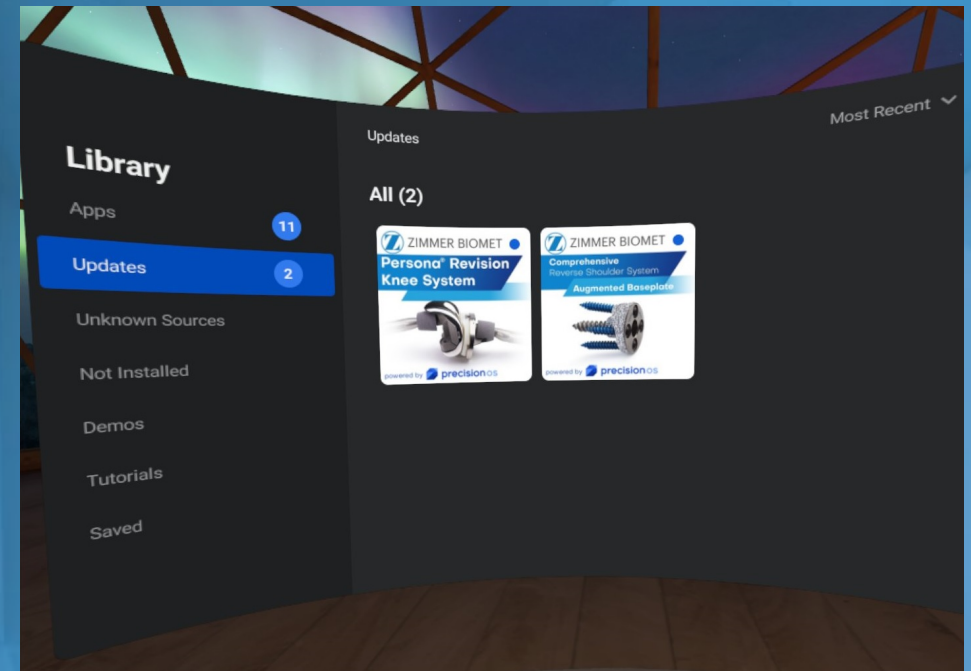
Library

Apps 11

Updates 2

Unknown Sources

Not Installed

Demos

Tutorials

Saved

Updates

Most Recent

All (2)

ZIMMER BIOMET
Persona® Revision Knee System
powered by precisionos

ZIMMER BIOMET
Comprehensive
Reverse Shoulder System
Augmented Baseplate
powered by precisionos